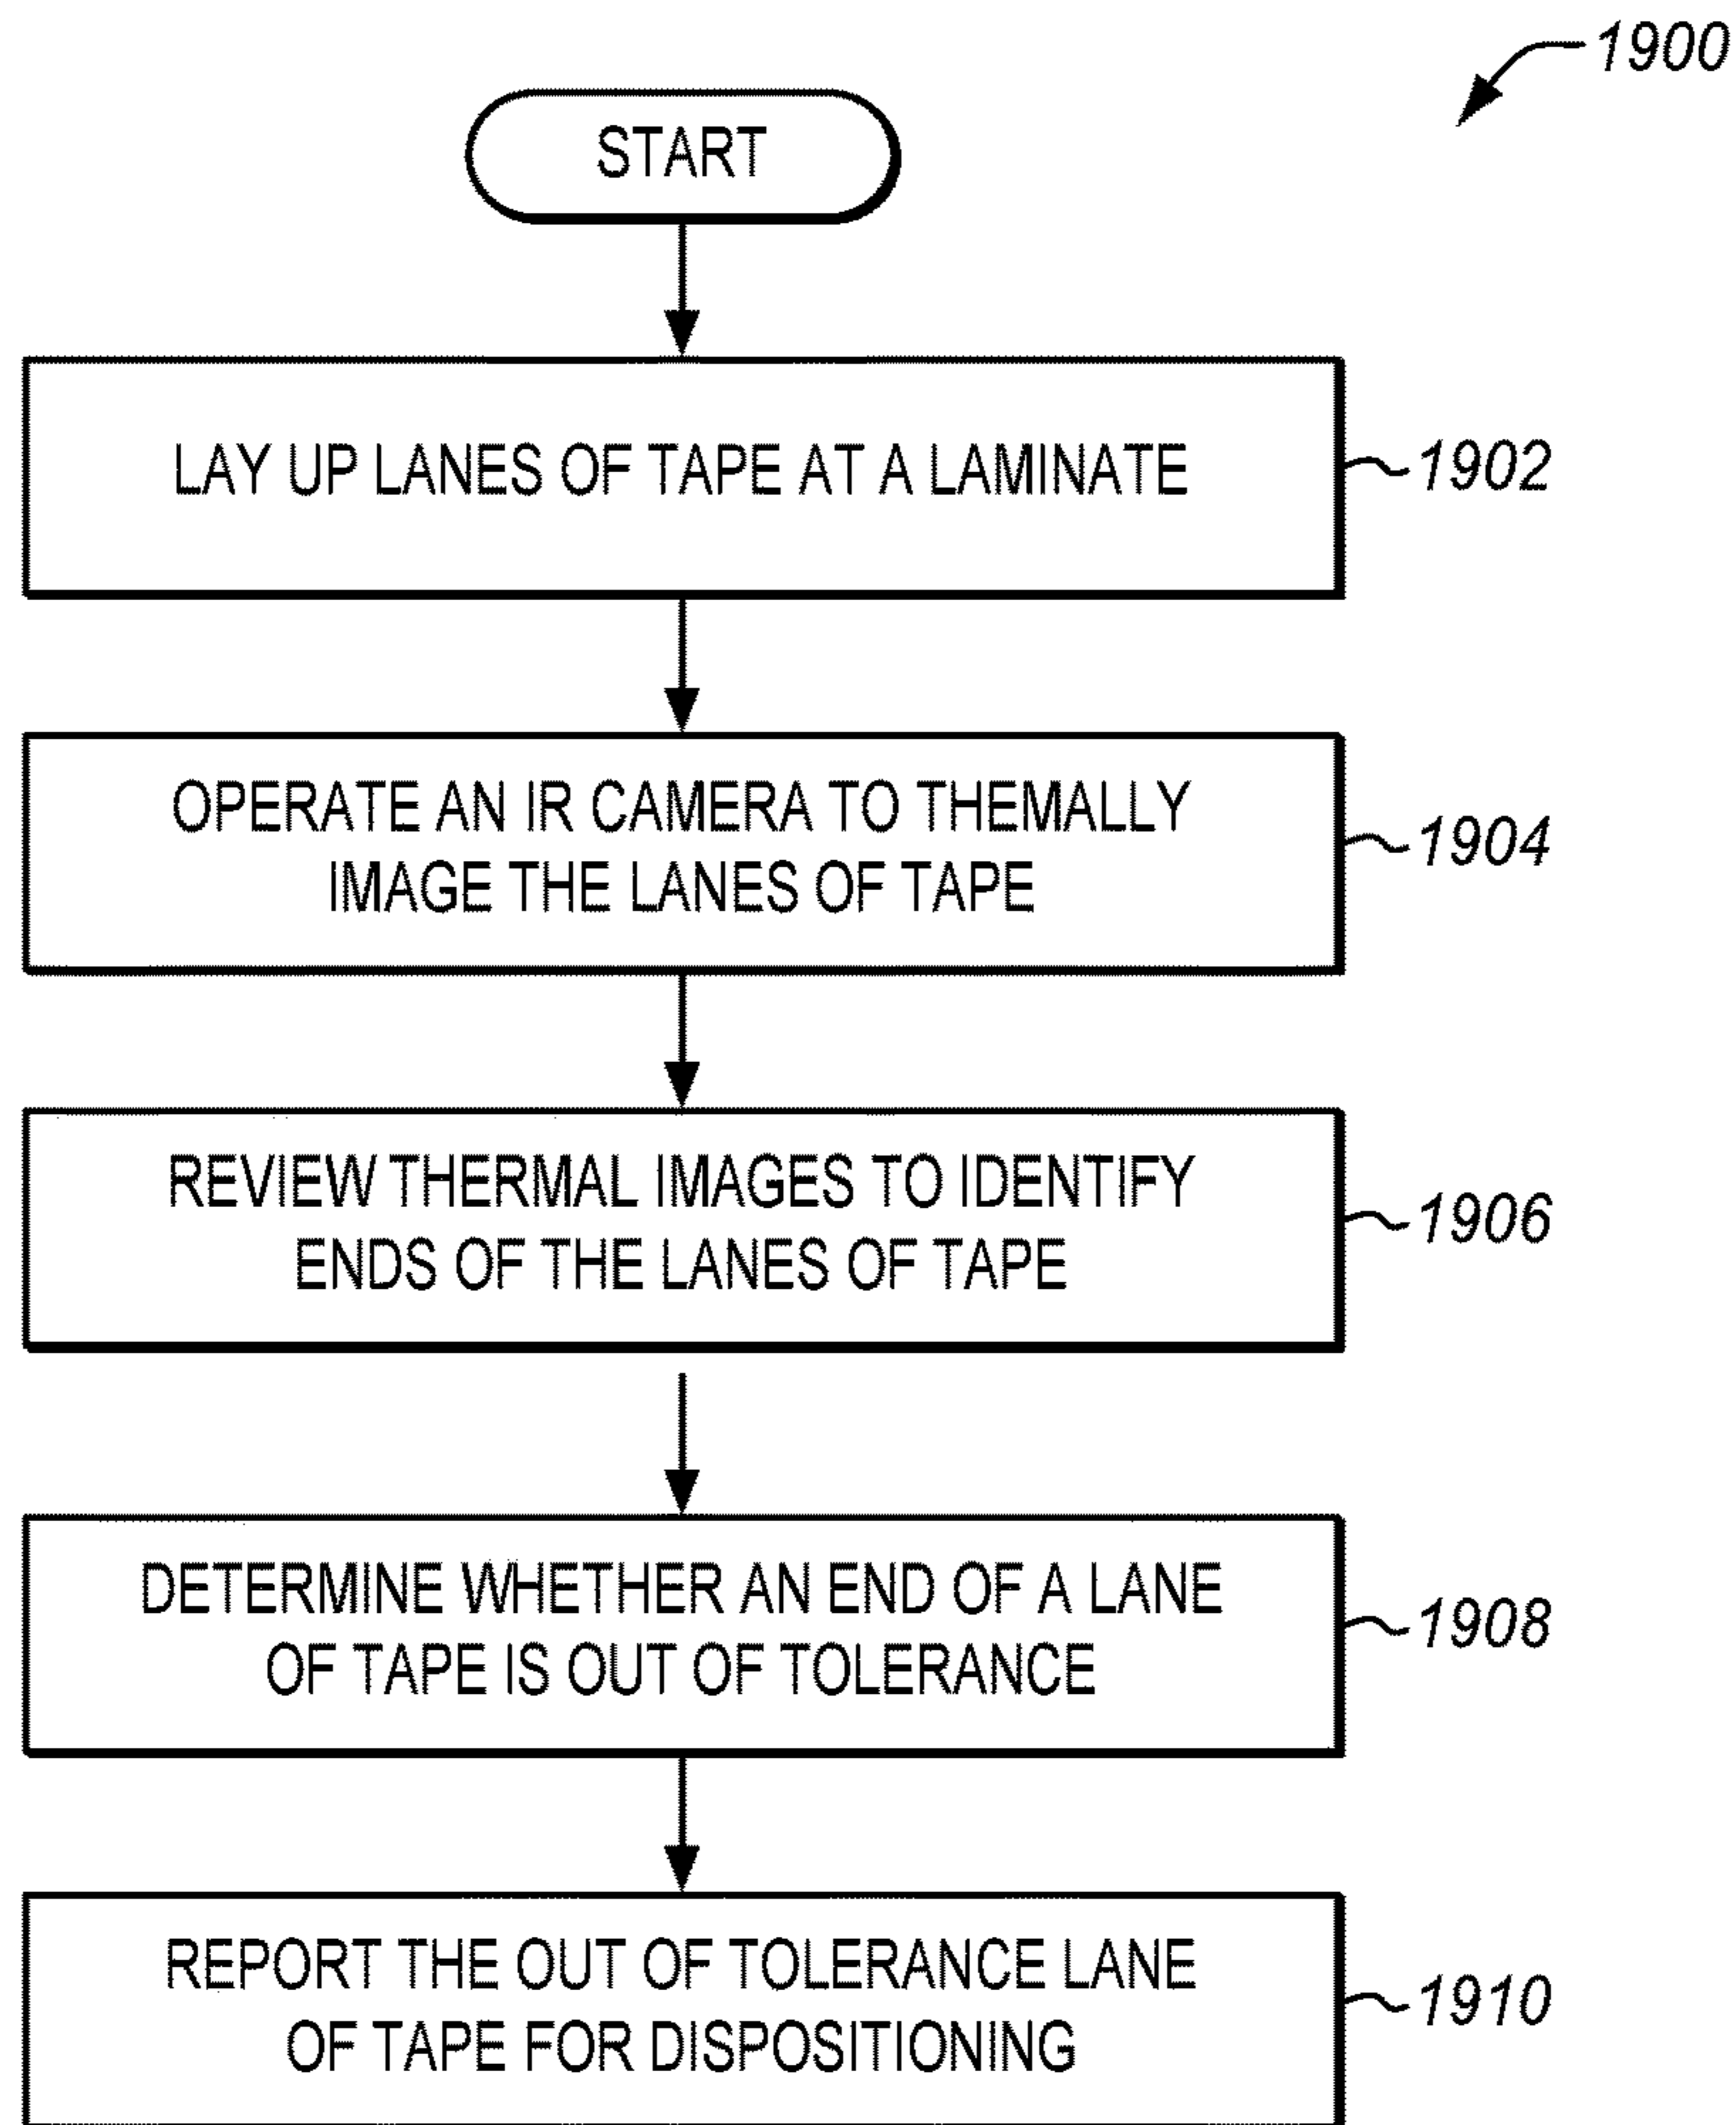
1900

START

LAY UP LANES OF TAPE AT A LAMINATE

1902

OPERATE AN IR CAMERA TO THEMALLY IMAGE THE LANES OF TAPE

1904

REVIEW THERMAL IMAGES TO IDENTIFY ENDS OF THE LANES OF TAPE

1906

DETERMINE WHETHER AN END OF A LANE OF TAPE IS OUT OF TOLERANCE

1908

REPORT THE OUT OF TOLERANCE LANE OF TAPE FOR DISPOSITIONING

1910